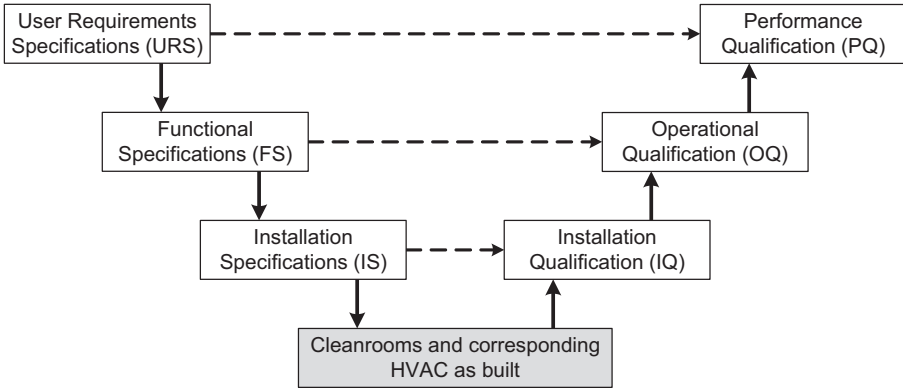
User Requirements Specifications (URS)

Performance Qualification (PQ)

Functional Specifications (FS)

Operational Qualification (OQ)

Installation Specifications (IS)

Installation Qualification (IQ)

Cleanrooms and corresponding HVAC as built